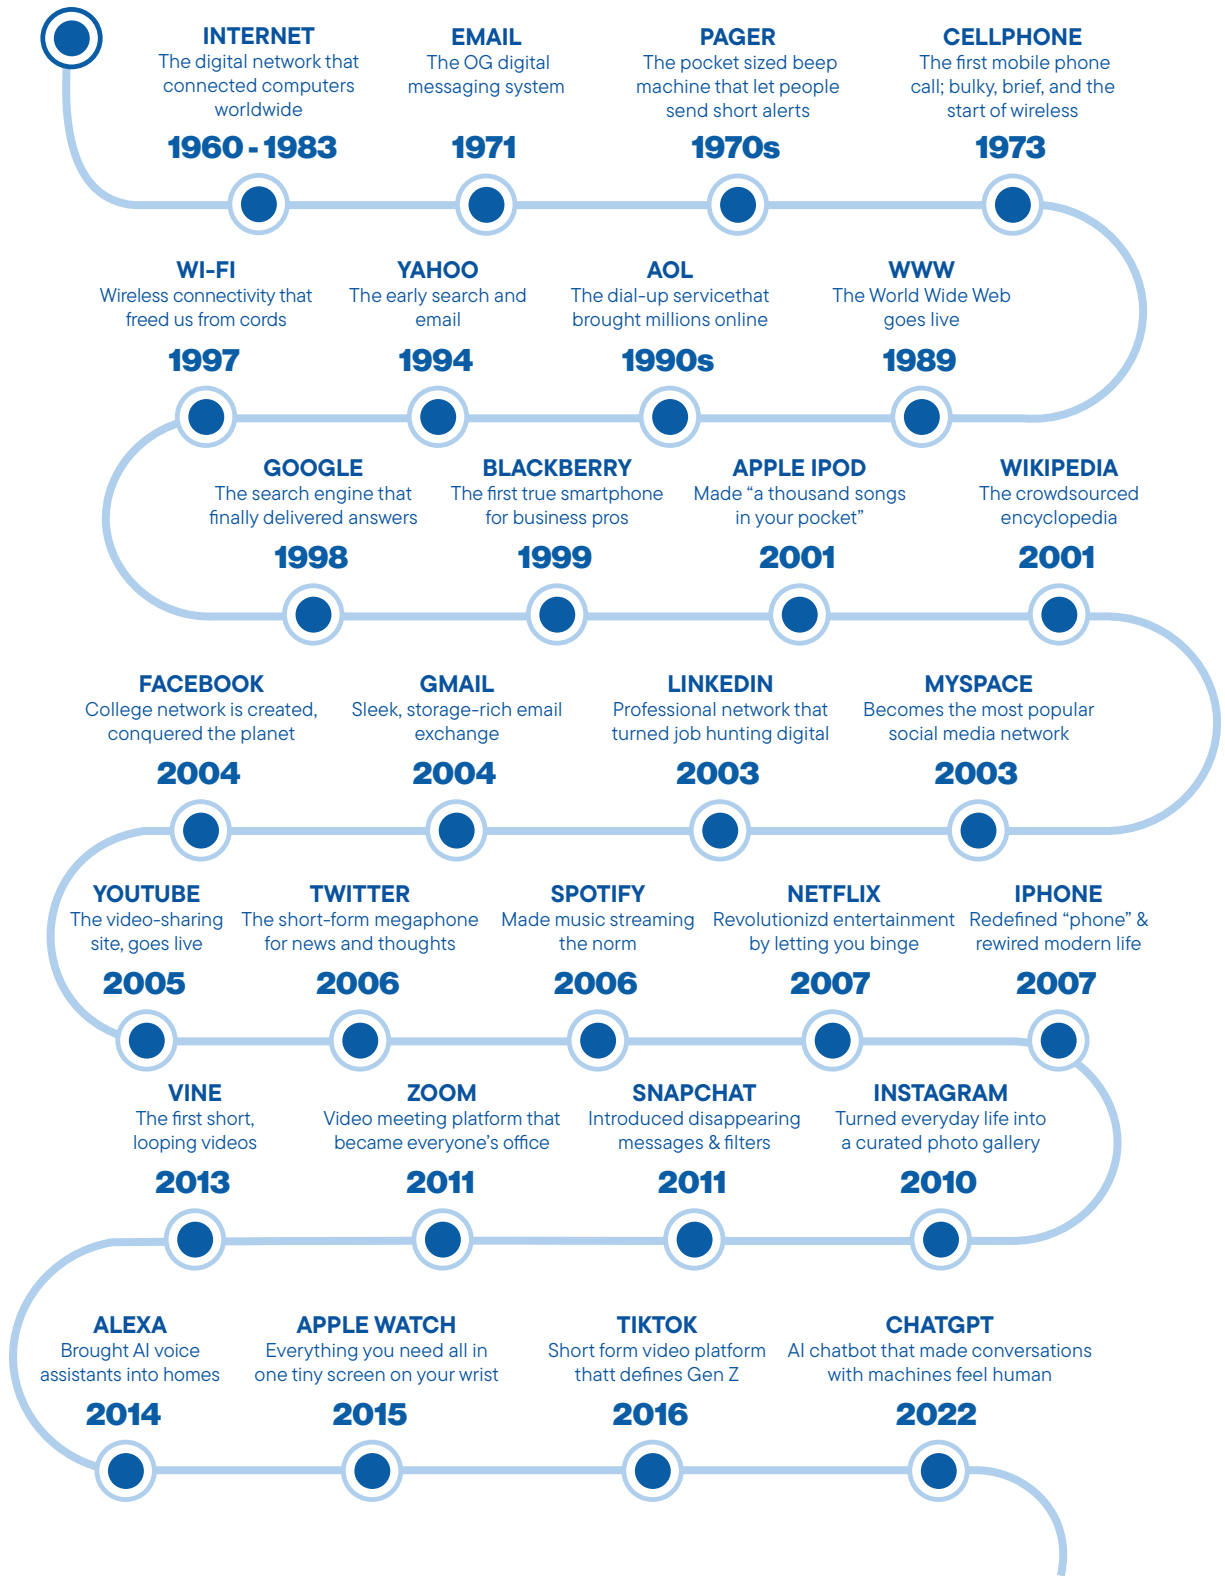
INTERNET
The digital network that connected computers worldwide
1960 - 1983

EMAIL
The OG digital messaging system
1971

PAGER
The pocket sized beep machine that let people send short alerts
1970s

CELLPHONE
The first mobile phone call; bulky, brief, and the start of wireless
1973

WI-FI
Wireless connectivity that freed us from cords
1997

YAHOO
The early search and email
1994

AOL
The dial-up servicethat brought millions online
1990s

WWW
The World Wide Web goes live
1989

GOOGLE
The search engine that finally delivered answers
1998

BLACKBERRY
The first true smartphone for business pros
1999

APPLE IPOD
Made “a thousand songs in your pocket”
2001

WIKIPEDIA
The crowdsourced encyclopedia
2001

FACEBOOK
College network is created, conquered the planet
2004

GMAIL
Sleek, storage-rich email exchange
2004

LINKEDIN
Professional network that turned job hunting digital
2003

MYSPACE
Becomes the most popular social media network
2003

YOUTUBE
The video-sharing site, goes live
2005

TWITTER
The short-form megaphone for news and thoughts
2006

SPOTIFY
Made music streaming the norm
2006

NETFLIX
Revolutionizd entertainment by letting you binge
2007

IPHONE
Redefined “phone” & rewired modern life
2007

VINE
The first short, looping videos
2013

ZOOM
Video meeting platform that became everyone’s office
2011

SNAPCHAT
Introduced disappearing messages & filters
2011

INSTAGRAM
Turned everyday life into a curated photo gallery
2010

ALEXA
Brought AI voice assistants into homes
2014

APPLE WATCH
Everything you need all in one tiny screen on your wrist
2015

TIKTOK
Short form video platform thatt defines Gen Z
2016

CHATGPT
AI chatbot that made conversations with machines feel human
2022